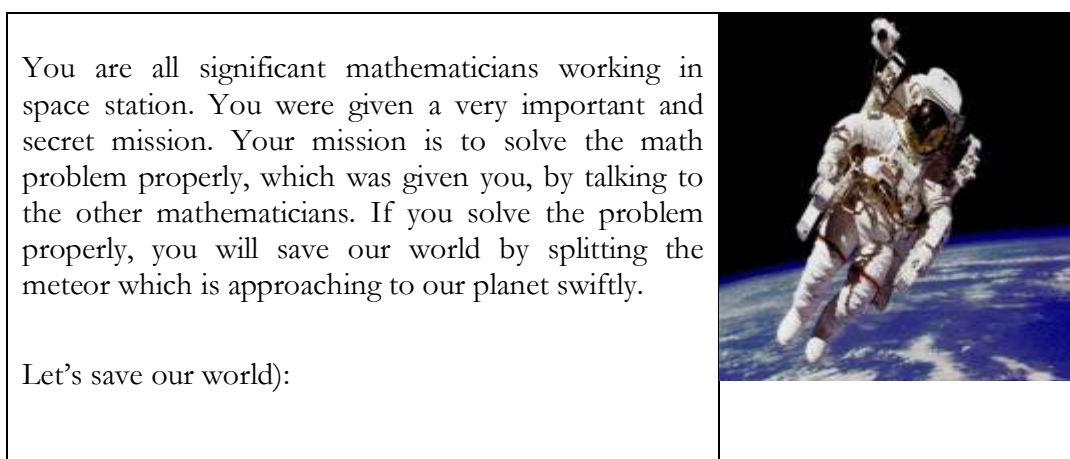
You are all significant mathematicians working in space station. You were given a very important and secret mission. Your mission is to solve the math problem properly, which was given you, by talking to the other mathematicians. If you solve the problem properly, you will save our world by splitting the meteor which is approaching to our planet swiftly.

Let's save our world):